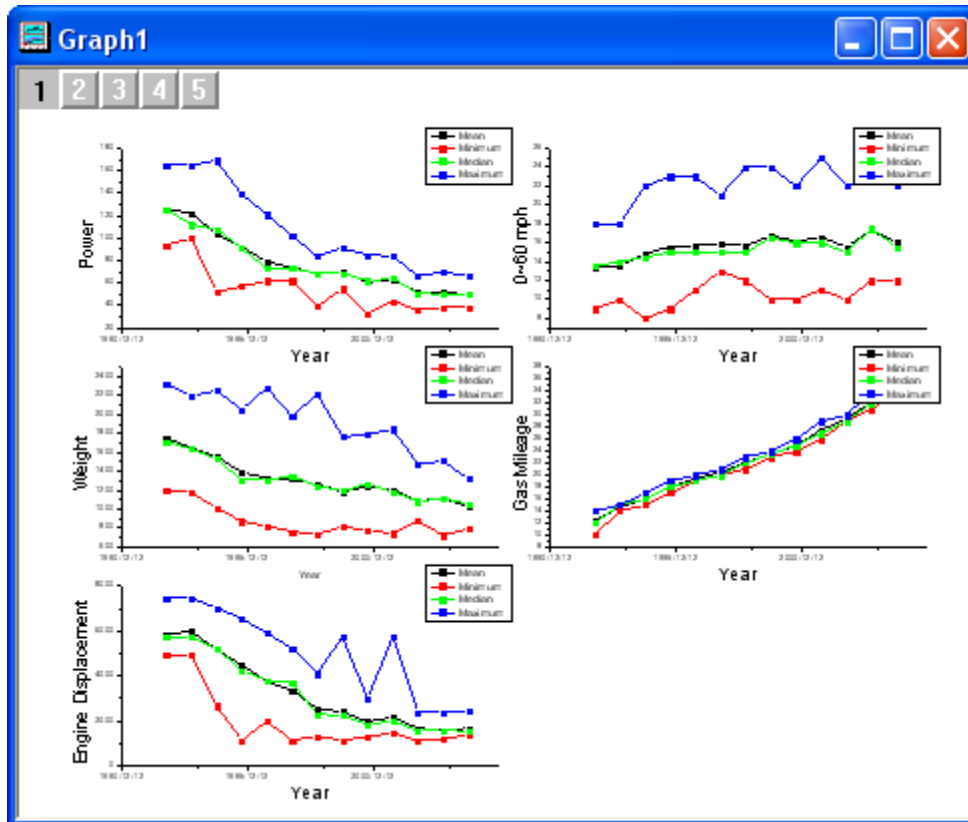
Graph1

1 2 3 4 5

Mean
Minimum
Median
Maximum

Power

Year

Mean
Minimum
Median
Maximum

0~60 mph

Year

Mean
Minimum
Median
Maximum

Weight

Year

Mean
Minimum
Median
Maximum

Gas Mileage

Year

Mean
Minimum
Median
Maximum

Engine Displacement

Year